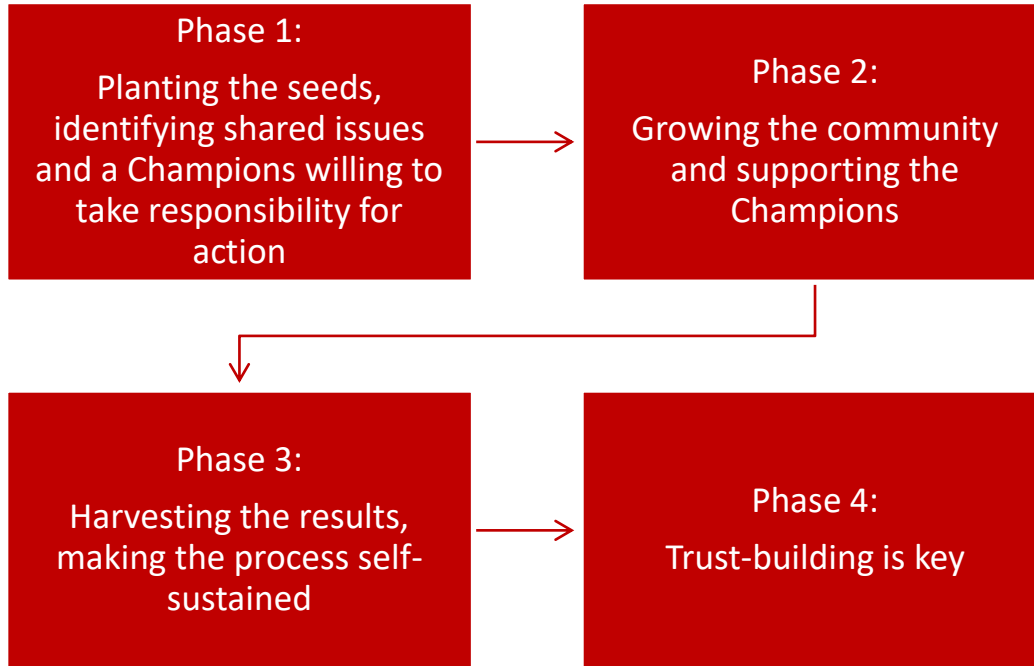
Phase 1:

Planting the seeds, identifying shared issues and a Champions willing to take responsibility for action

Phase 2:

Growing the community and supporting the Champions

Phase 3:

Harvesting the results, making the process self-sustained

Phase 4:

Trust-building is key